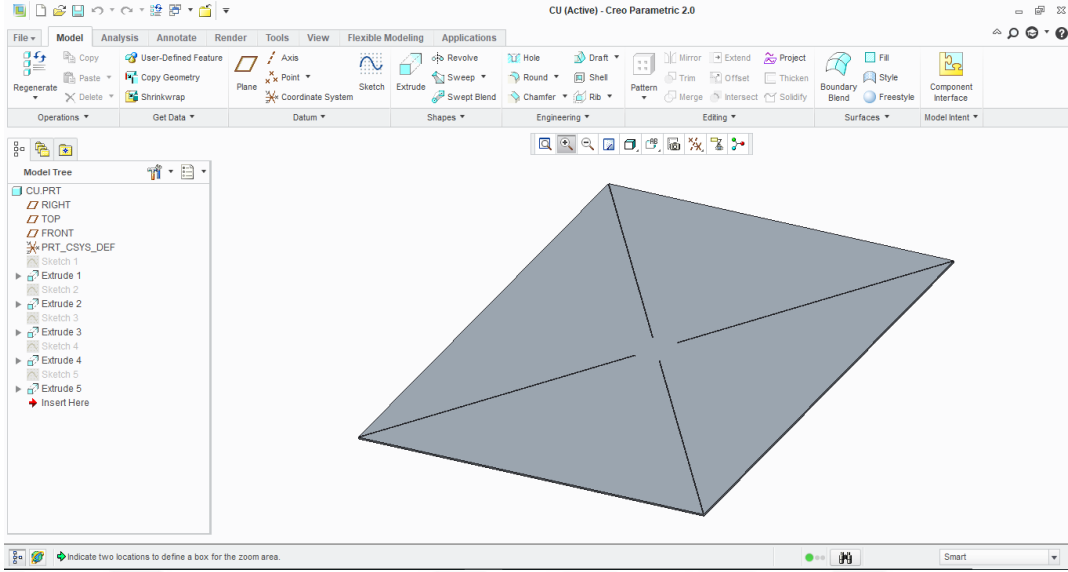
CU (Active) - Creo Parametric 2.0

File ▾ Model Analysis Annotate Render Tools View Flexible Modeling Applications

Regenerate
Copy
Paste ▾
Delete ▾
User-Defined Feature
Copy Geometry
Shrinkwrap
Plane
Axis
Point ▾
Coordinate System
Sketch
Extrude
Revolve
Sweep ▾
Swept Blend
Hole
Round ▾
Chamfer ▾
Draft ▾
Shell
Rib ▾
Pattern
Mirror
Trim
Merge
Extend
Offset
Intersect
Project
Thicken
Solidify
Boundary Blend
Fill
Style
Freestyle
Component Interface

Operations ▾
Get Data ▾
Datum ▾
Shapes ▾
Engineering ▾
Editing ▾
Surfaces ▾
Model Intent ▾

Model Tree

CU.PRT
RIGHT
TOP
FRONT
PRT_CSYS_DEF
Sketch 1
Extrude 1
Sketch 2
Extrude 2
Sketch 3
Extrude 3
Sketch 4
Extrude 4
Sketch 5
Extrude 5
Insert Here

Indicate two locations to define a box for the zoom area.

Smart